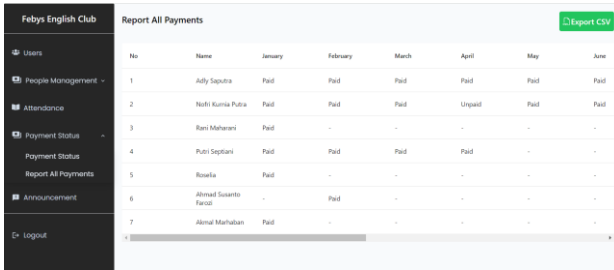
Febys English Club

Users

People Management

Attendance

Payment Status

Payment Status

Report All Payments

Announcement

Logout

Report All Payments

Export CSV

| No | Name | January | February | March | April | May | June |
|---|---|---|---|---|---|---|---|
| 1 | Adfy Saputra | Paid | Paid | Paid | Paid | Paid | Paid |
| 2 | Nofri Kurnia Putra | Paid | Paid | Paid | Unpaid | Paid | Paid |
| 3 | Rani Maharani | Paid | - | - | - | - | - |
| 4 | Putri Septiani | Paid | Paid | Paid | Paid | - | - |
| 5 | Roselia | Paid | - | - | - | - | - |
| 6 | Ahmad Susanto Farozi | - | Paid | - | - | - | - |
| 7 | Akmal Marhaban | Paid | - | - | - | - | - |